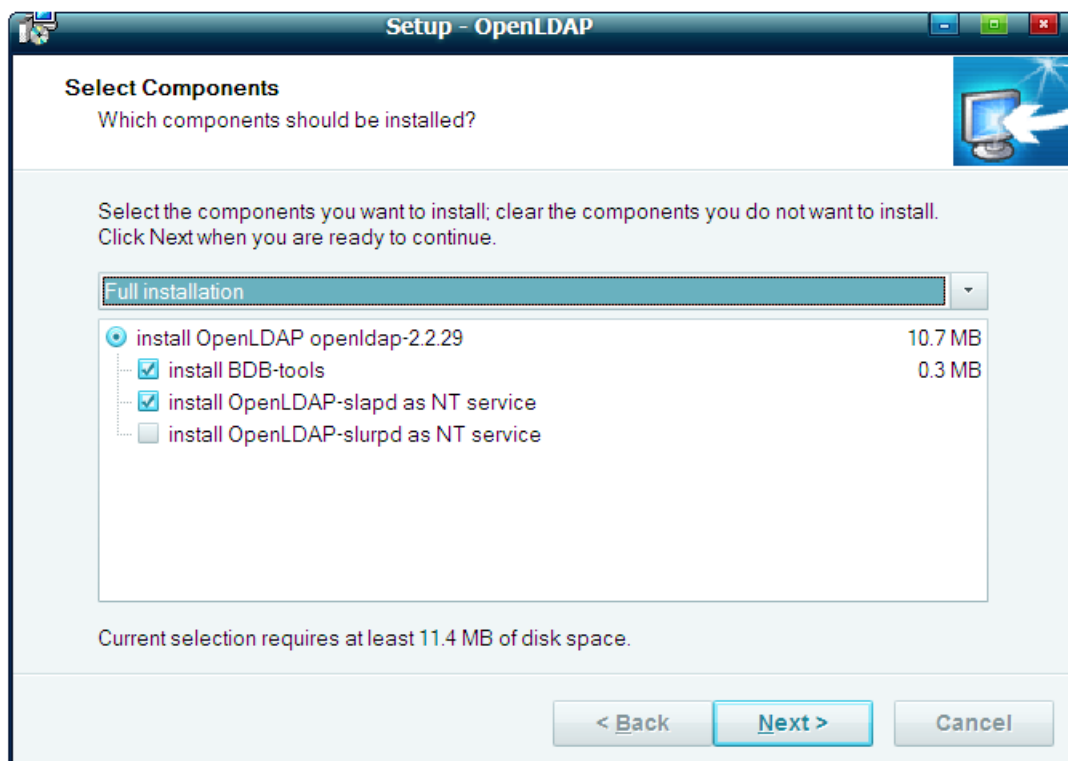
Setup - OpenLDAP

Select Components

Which components should be installed?

Select the components you want to install; clear the components you do not want to install. Click Next when you are ready to continue.

Full installation

install OpenLDAP openldap-2.2.29 10.7 MB

install BDB-tools 0.3 MB

install OpenLDAP-slapd as NT service

install OpenLDAP-slurpd as NT service

Current selection requires at least 11.4 MB of disk space.

< Back

Next >

Cancel